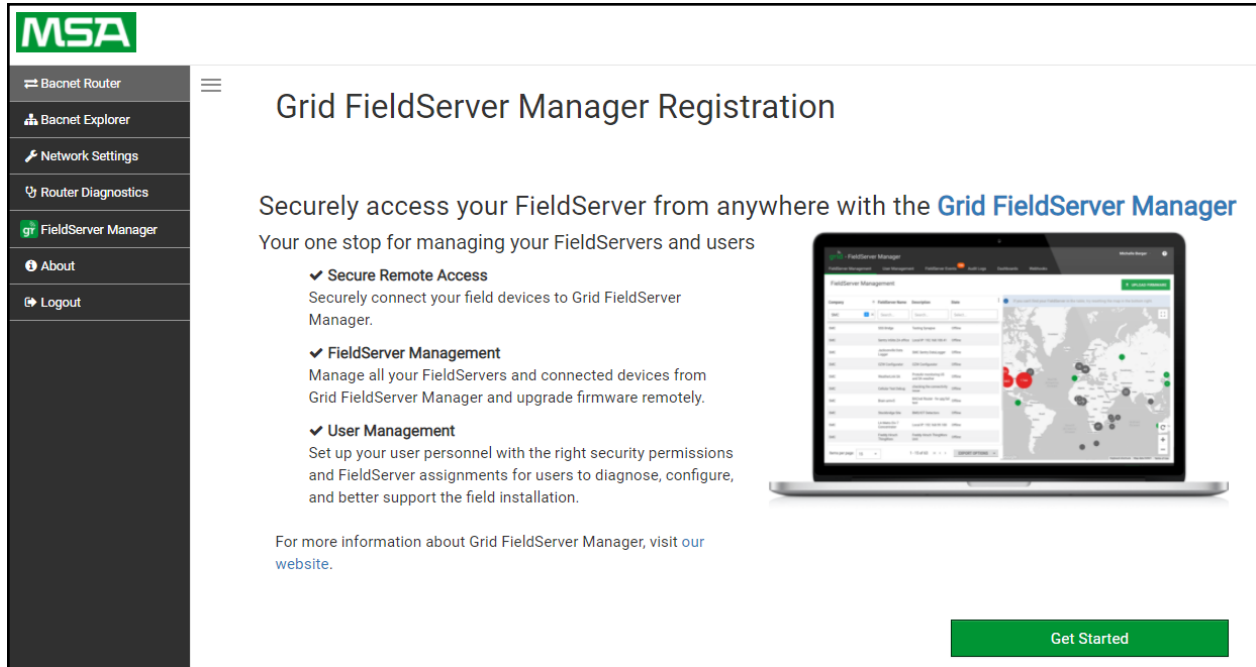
MSA

Bacnet Router
Bacnet Explorer
Network Settings
Router Diagnostics
FieldServer Manager
About
Logout

Grid FieldServer Manager Registration

Securely access your FieldServer from anywhere with the Grid FieldServer Manager

Your one stop for managing your FieldServers and users

✔ Secure Remote Access
Securely connect your field devices to Grid FieldServer Manager.

✔ FieldServer Management
Manage all your FieldServers and connected devices from Grid FieldServer Manager and upgrade firmware remotely.

✔ User Management
Set up your user personnel with the right security permissions and FieldServer assignments for users to diagnose, configure, and better support the field installation.

For more information about Grid FieldServer Manager, visit our website.

Get Started